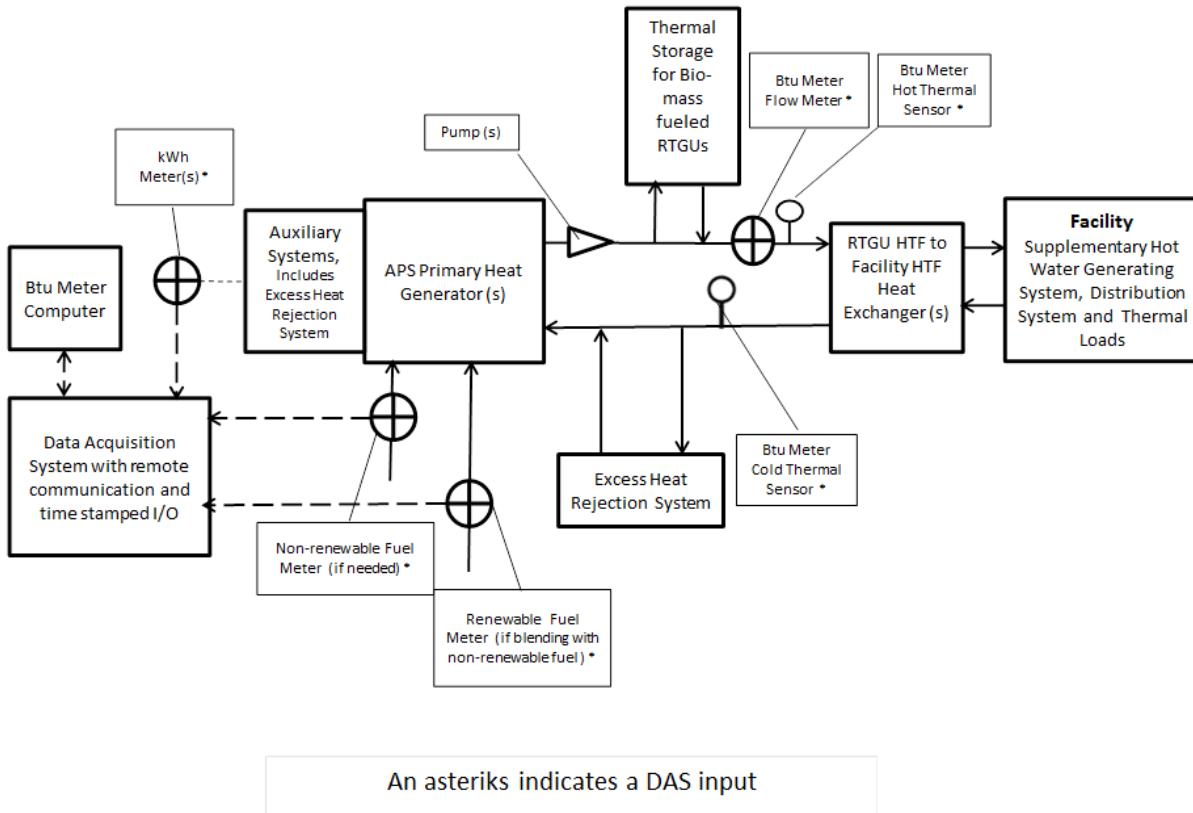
Thermal Storage for Biomass fueled RTGUs

Btu Meter Flow Meter *

Btu Meter Hot Thermal Sensor *

Pump (s)

kWh Meter(s) *

Auxiliary Systems, Includes Excess Heat Rejection System

APS Primary Heat Generator (s)

RTGU HTF to Facility HTF Heat Exchanger (s)

**Facility**
Supplementary Hot Water Generating System, Distribution System and Thermal Loads

Btu Meter Computer

Data Acquisition System with remote communication and time stamped I/O

Excess Heat Rejection System

Btu Meter Cold Thermal Sensor *

Non-renewable Fuel Meter (if needed) *

Renewable Fuel Meter (if blending with non-renewable fuel) *

An asteriks indicates a DAS input